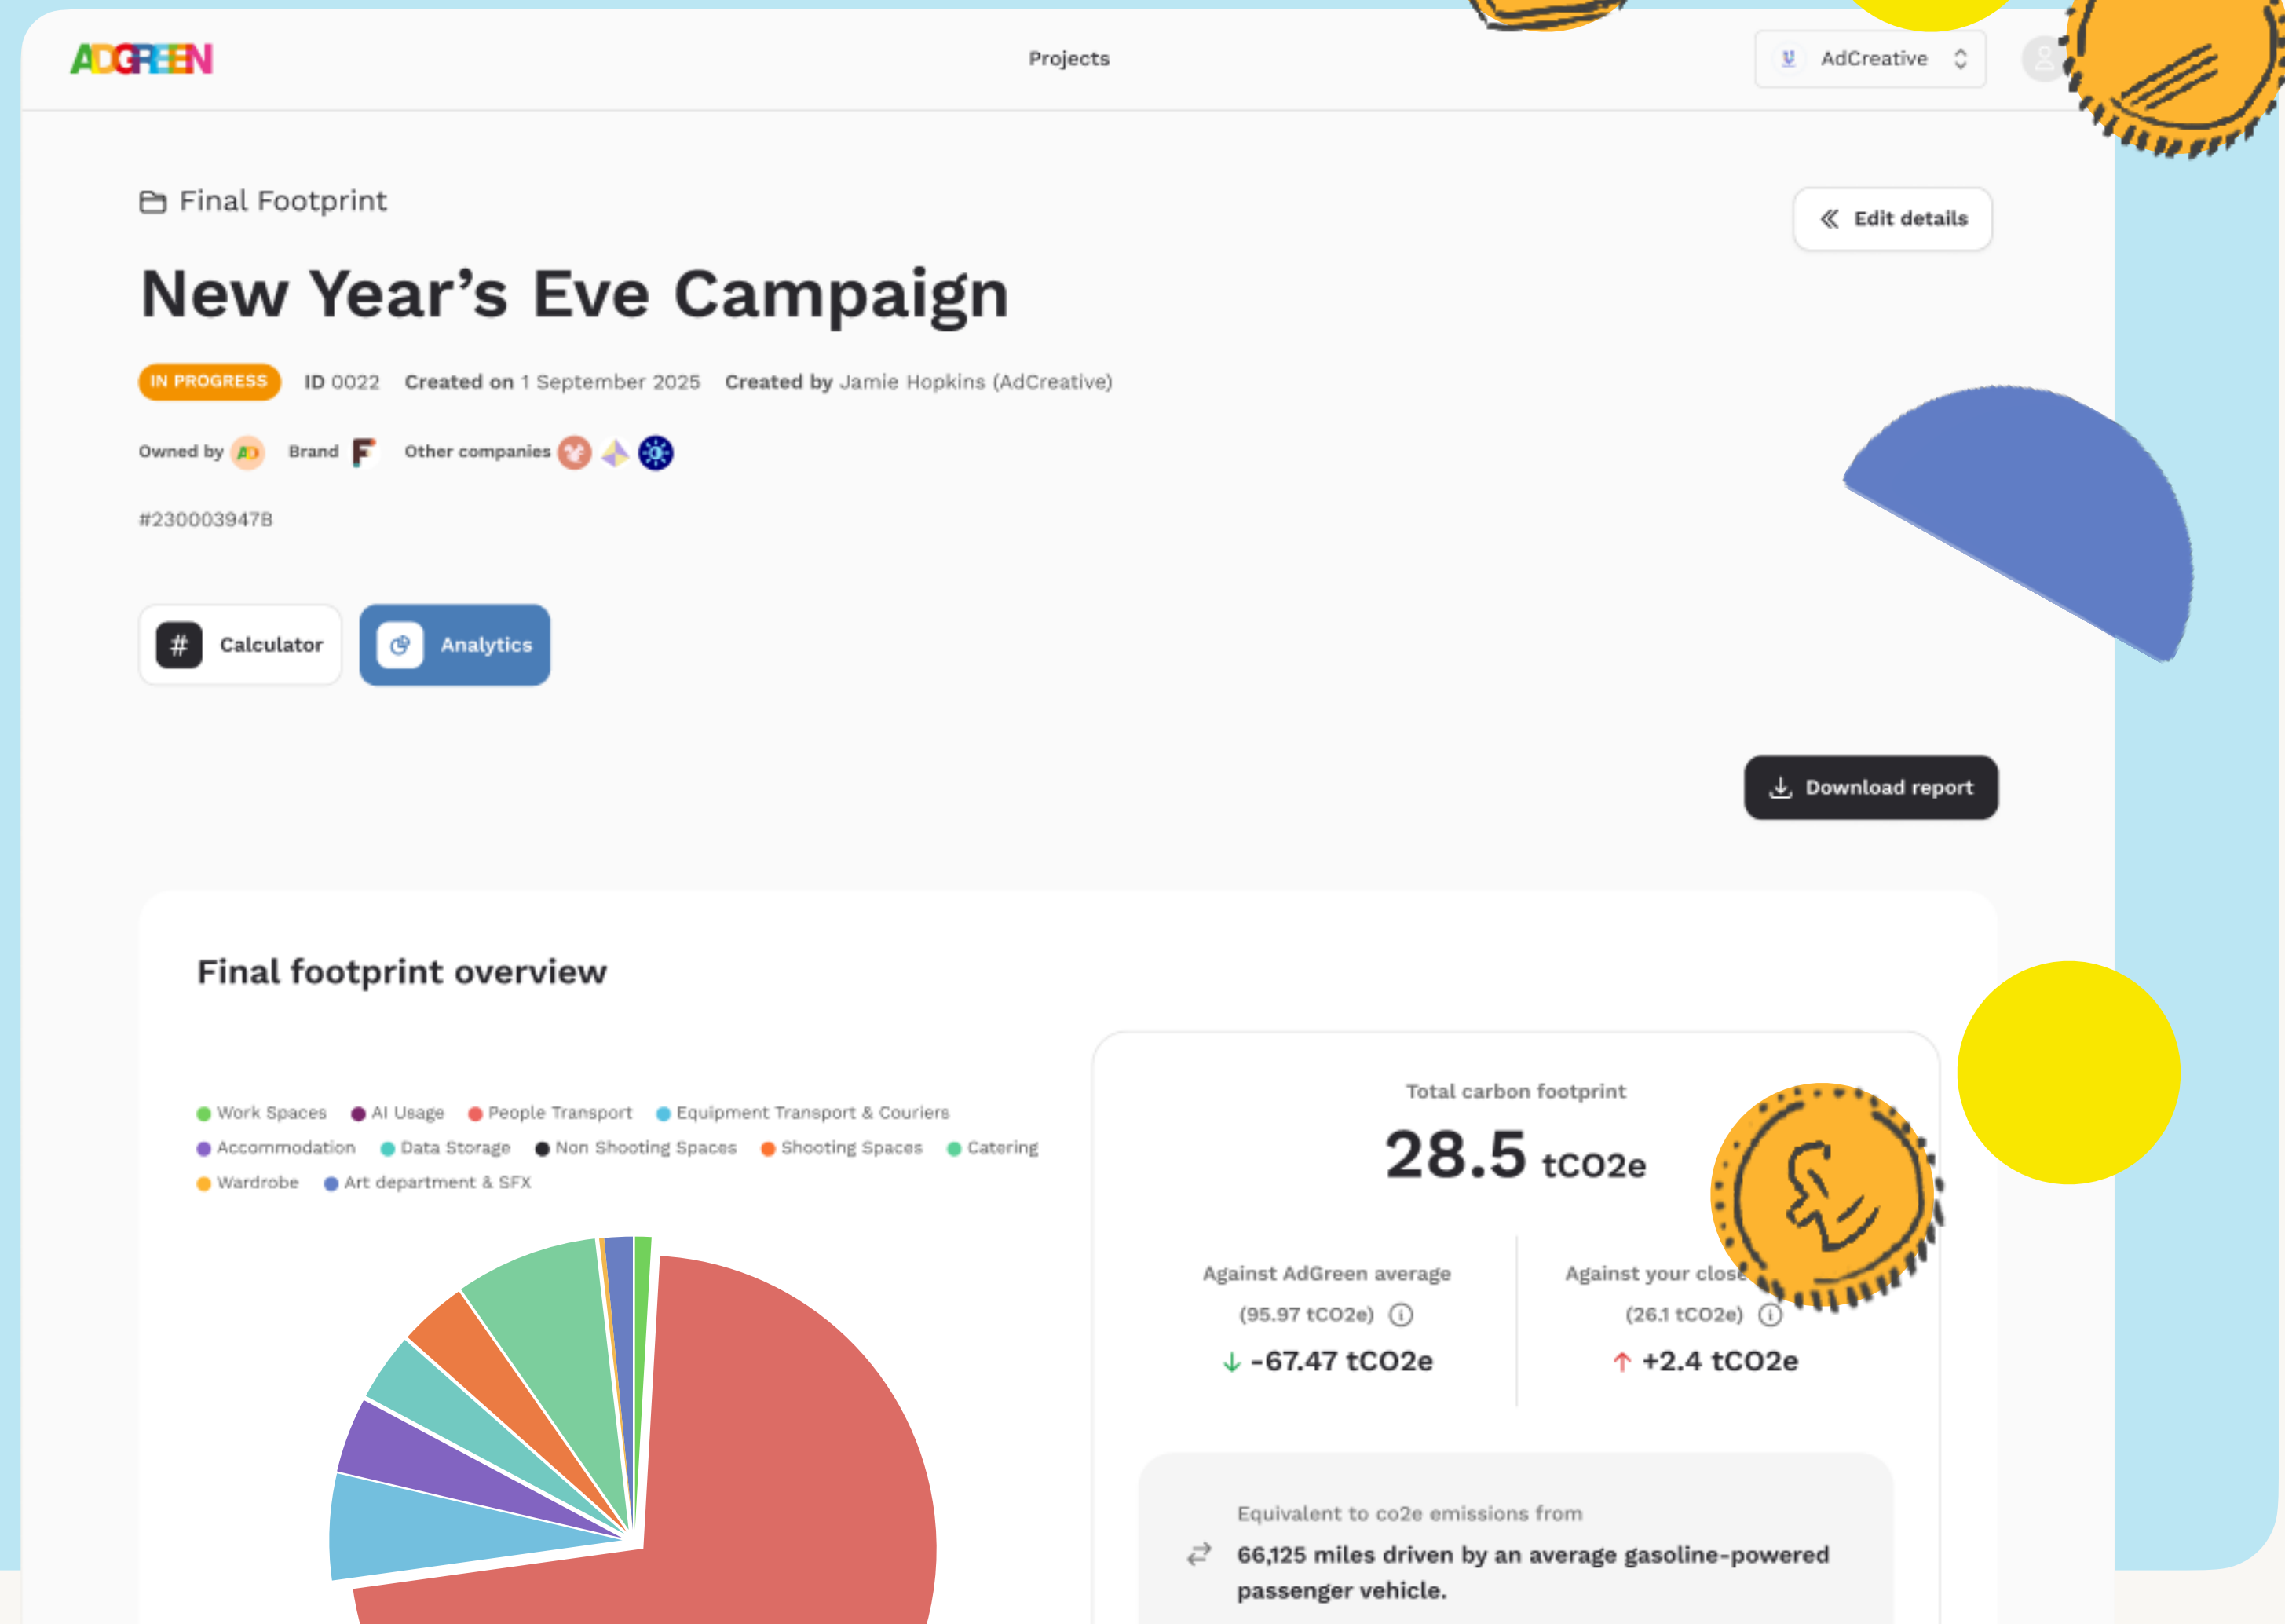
ADGREEN

Projects

AdCreative

Final Footprint

Edit details

New Year’s Eve Campaign

IN PROGRESS ID 0022 Created on 1 September 2025 Created by Jamie Hopkins (AdCreative)

Owned by Brand Other companies

#230003947B

Calculator

Analytics

Download report

Final footprint overview

Work Spaces AI Usage People Transport Equipment Transport & Couriers Accommodation Data Storage Non Shooting Spaces Shooting Spaces Catering Wardrobe Art department & SFX

Total carbon footprint

28.5 tCO2e

Against AdGreen average (95.97 tCO2e)

-67.47 tCO2e

Against your close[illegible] (26.1 tCO2e)

+2.4 tCO2e

Equivalent to co2e emissions from

66,125 miles driven by an average gasoline-powered passenger vehicle.